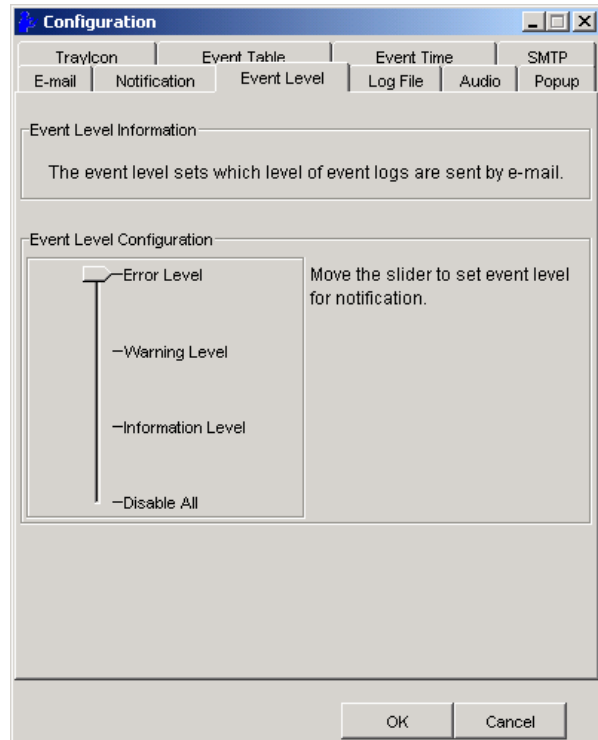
Configuration

TrayIcon | Event Table | Event Time | SMTP
E-mail | Notification | Event Level | Log File | Audio | Popup

Event Level Information

The event level sets which level of event logs are sent by e-mail.

Event Level Configuration

Error Level

Warning Level

Information Level

Disable All

Move the slider to set event level for notification.

OK

Cancel